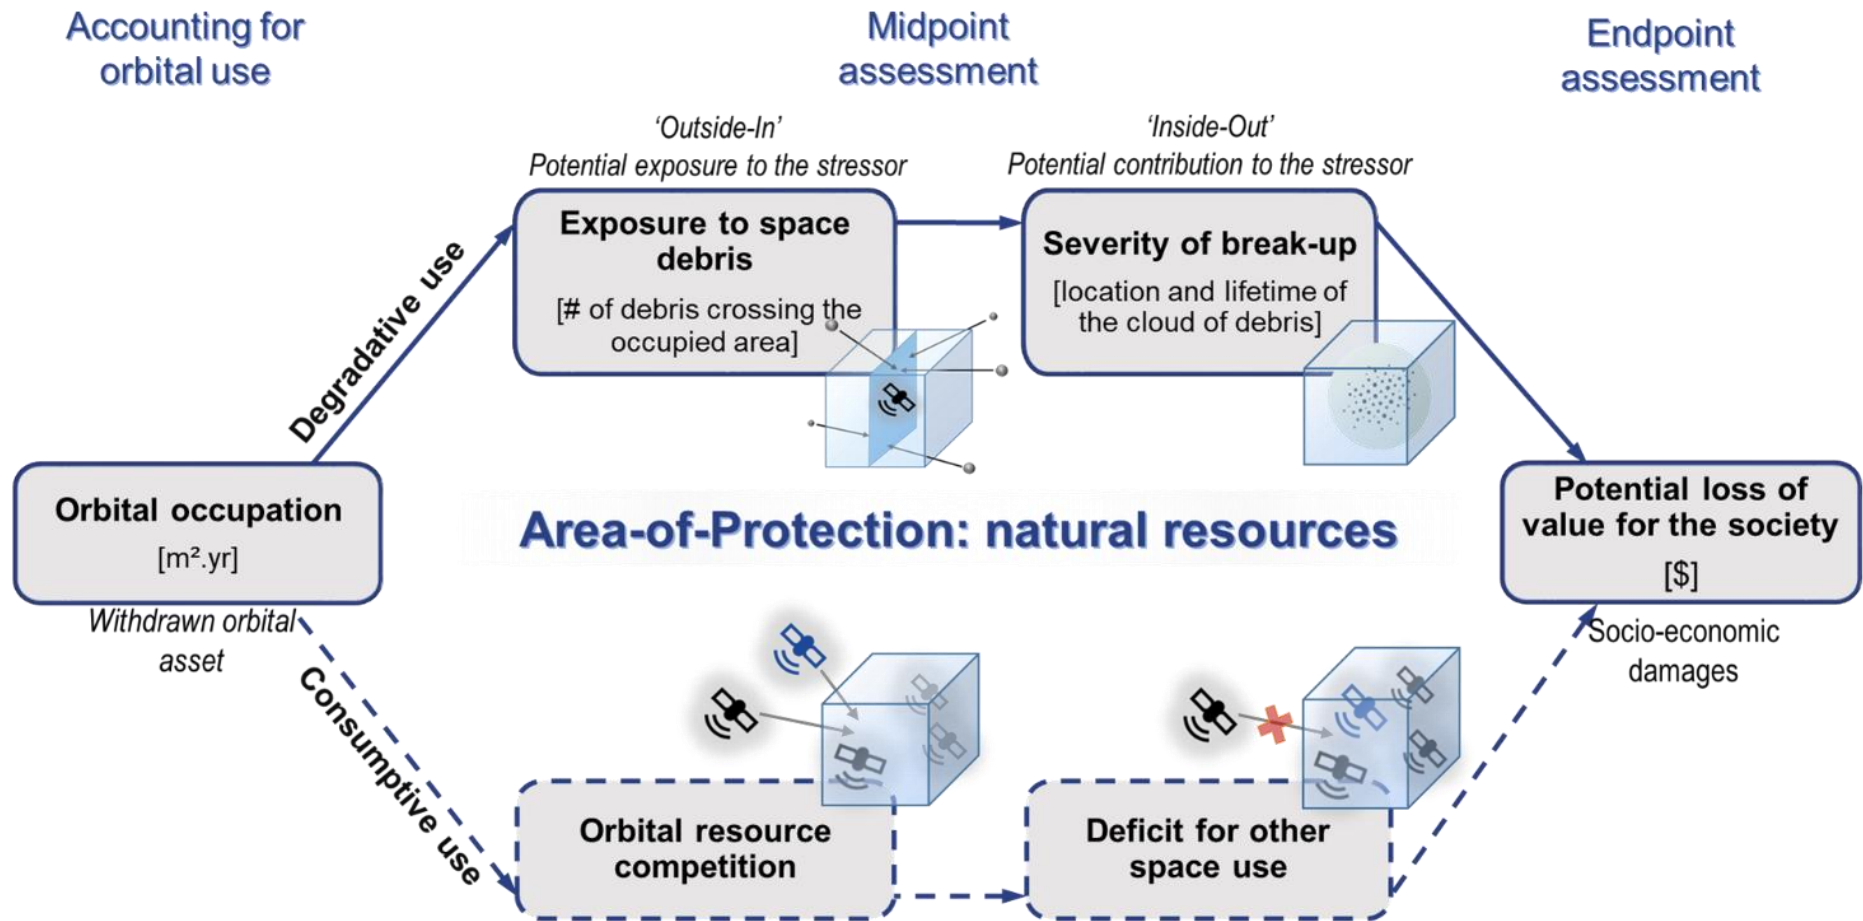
Accounting for orbital use

Midpoint assessment

Endpoint assessment

'Outside-In'
Potential exposure to the stressor

'Inside-Out'
Potential contribution to the stressor

Exposure to space debris
[# of debris crossing the occupied area]

Severity of break-up
[location and lifetime of the cloud of debris]

Degradative use

Orbital occupation
[m².yr]

Withdrawn orbital asset

Area-of-Protection: natural resources

Potential loss of value for the society
[$]

Socio-economic damages

Consumptive use

Orbital resource competition

Deficit for other space use